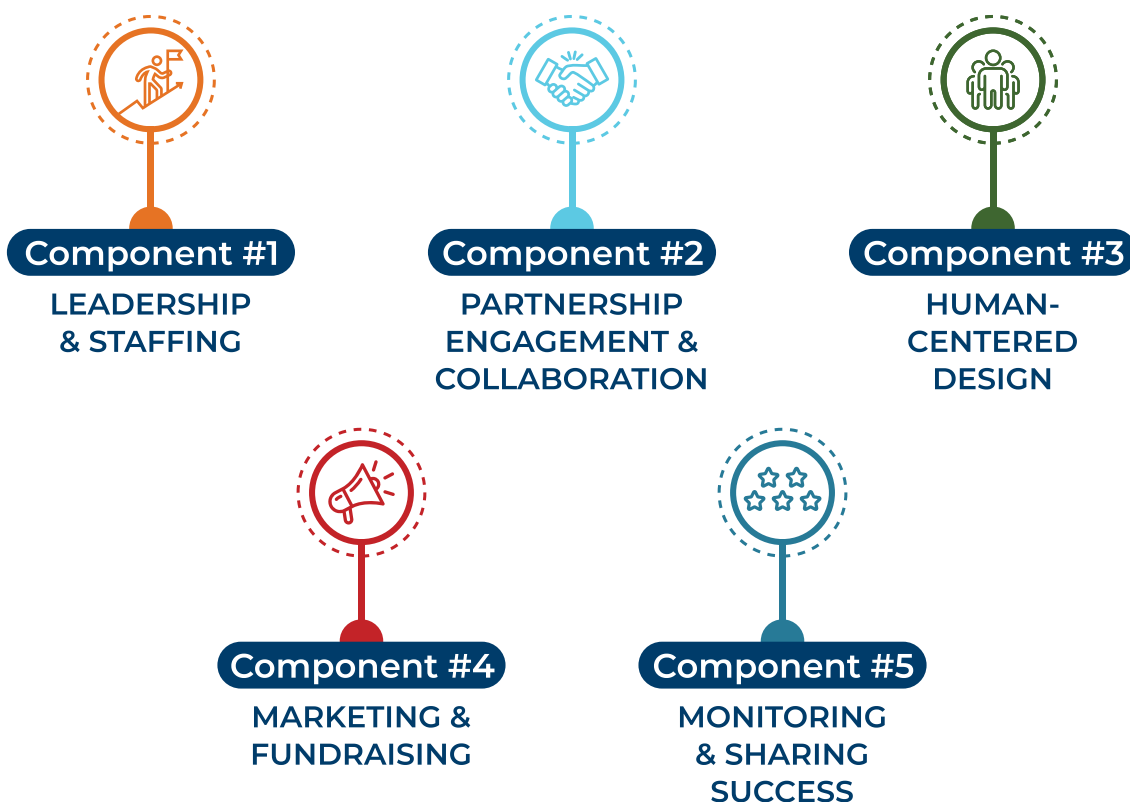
Component #1
LEADERSHIP & STAFFING

Component #2
PARTNERSHIP ENGAGEMENT & COLLABORATION

Component #3
HUMAN-CENTERED DESIGN

Component #4
MARKETING & FUNDRAISING

Component #5
MONITORING & SHARING SUCCESS